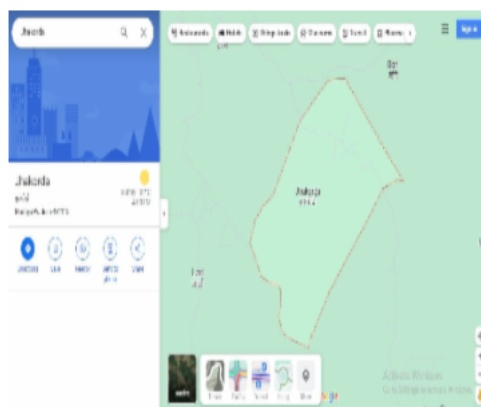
Jhakorda

Restaurants | Hotels | Things to do | Museums | Transit | Pharmacies

Sign in

Jhakorda

Jhakorda

Directions | Save | Nearby | Send to phone | Share

Layers

Terrain | Traffic | Transit | Biking | More

Google